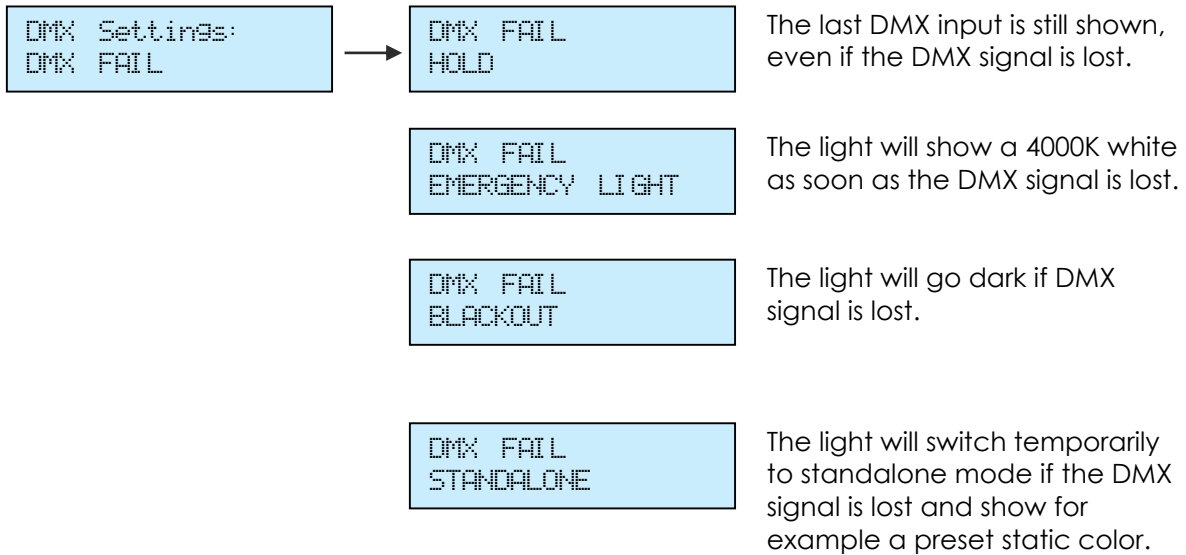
DMX Settings:
DMX FAIL

DMX FAIL
HOLD

The last DMX input is still shown, even if the DMX signal is lost.

DMX FAIL
EMERGENCY LIGHT

The light will show a 4000K white as soon as the DMX signal is lost.

DMX FAIL
BLACKOUT

The light will go dark if DMX signal is lost.

DMX FAIL
STANDALONE

The light will switch temporarily to standalone mode if the DMX signal is lost and show for example a preset static color.